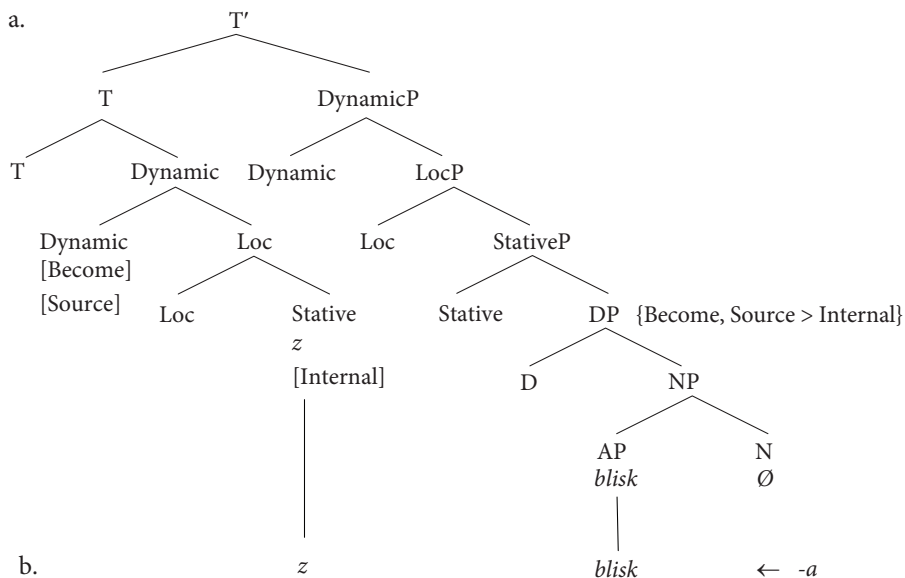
a.

T′

T

DynamicP

T

Dynamic

Dynamic

LocP

Dynamic
[Become]
[Source]

Loc

Loc

StativeP

Loc

Stative
*z*
[Internal]

Stative

DP {Become, Source > Internal}

D

NP

AP
*blisk*

N
Ø

b.

*z*

*blisk*

← *-a*